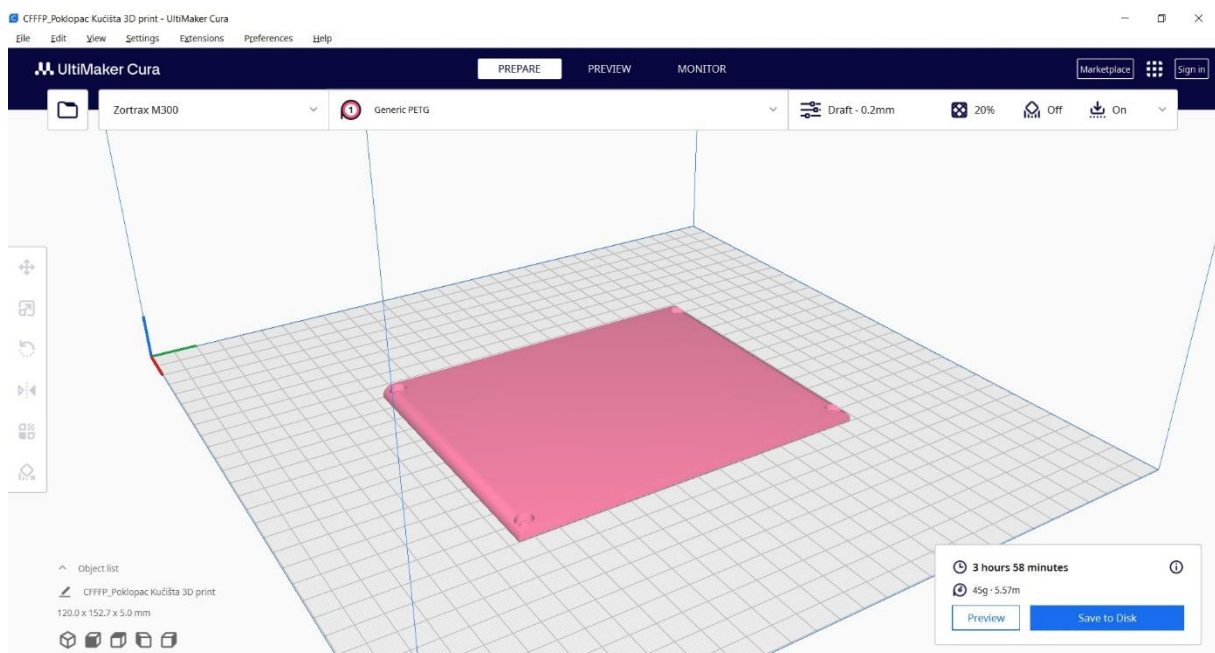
CFFFP_Poklopac Kućišta 3D print - UltiMaker Cura

File Edit View Settings Extensions Preferences Help

UltiMaker Cura

PREPARE PREVIEW MONITOR

Marketplace Sign in

Zortrax M300

1 Generic PETG

Draft - 0.2mm 20% Off On

Object list

CFFFP_Poklopac Kućišta 3D print

120.0 x 152.7 x 5.0 mm

3 hours 58 minutes

45g · 5.57m

Preview

Save to Disk